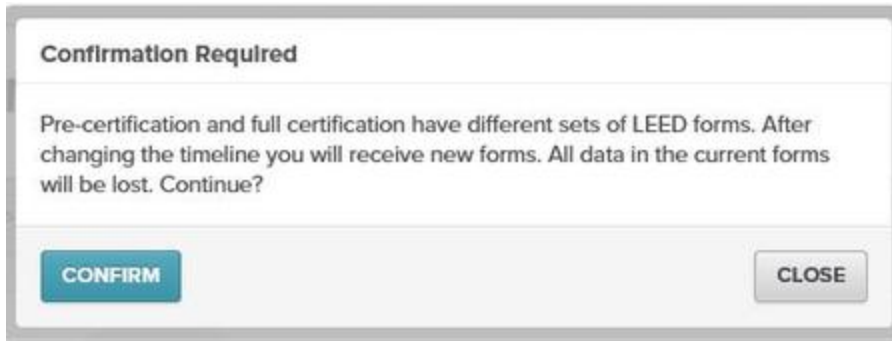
Confirmation Required

Pre-certification and full certification have different sets of LEED forms. After changing the timeline you will receive new forms. All data in the current forms will be lost. Continue?

CONFIRM

CLOSE